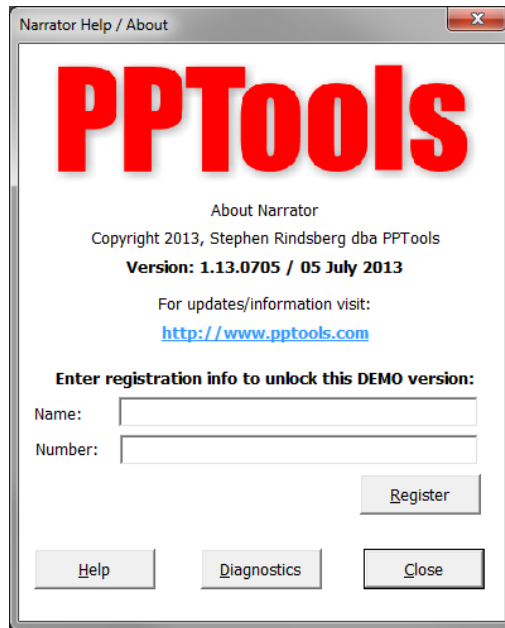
Narrator Help / About

PPTools

About Narrator
Copyright 2013, Stephen Rindsberg dba PPTools
Version: 1.13.0705 / 05 July 2013

For updates/information visit:
http://www.pptools.com

Enter registration info to unlock this DEMO version:
Name:
Number:
Register

Help
Diagnostics
Close